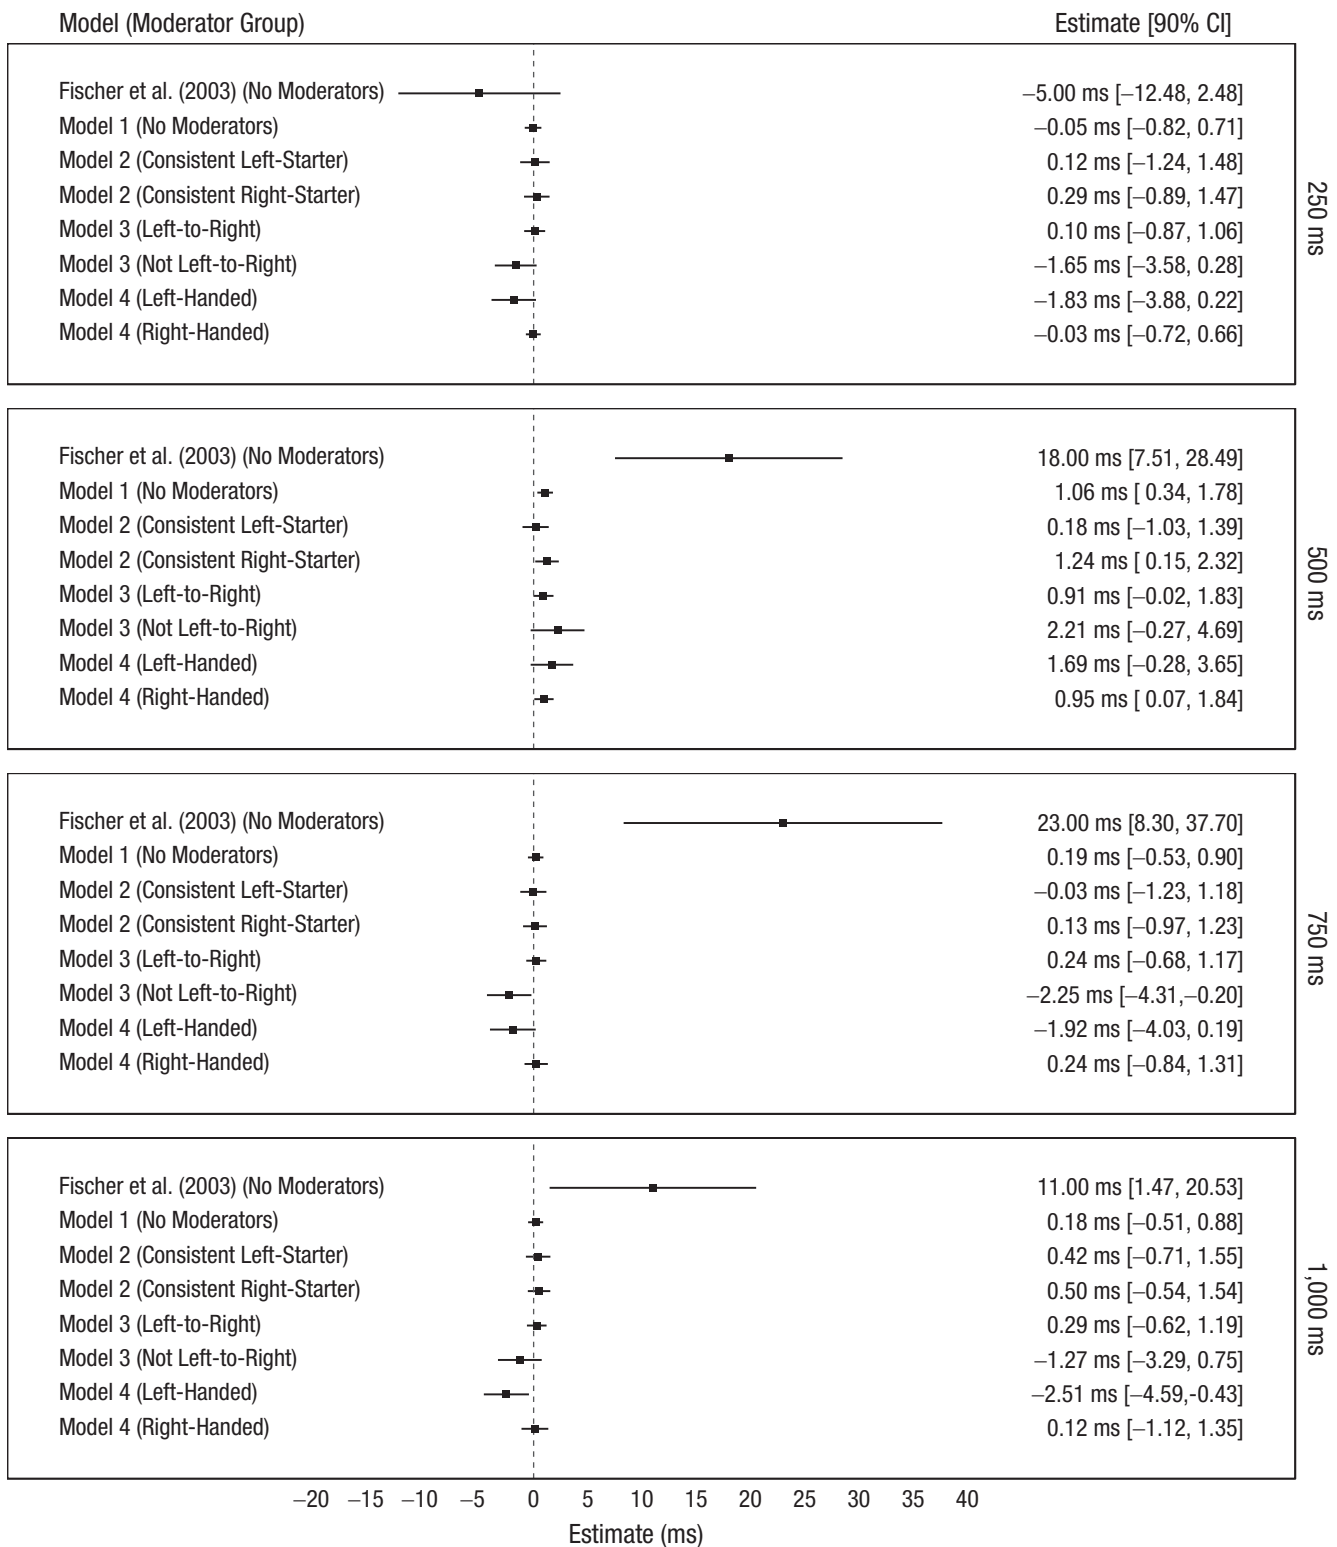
Model (Moderator Group)

Estimate [90% CI]

Fischer et al. (2003) (No Moderators) −5.00 ms [−12.48, 2.48]
Model 1 (No Moderators) −0.05 ms [−0.82, 0.71]
Model 2 (Consistent Left-Starter) 0.12 ms [−1.24, 1.48]
Model 2 (Consistent Right-Starter) 0.29 ms [−0.89, 1.47]
Model 3 (Left-to-Right) 0.10 ms [−0.87, 1.06]
Model 3 (Not Left-to-Right) −1.65 ms [−3.58, 0.28]
Model 4 (Left-Handed) −1.83 ms [−3.88, 0.22]
Model 4 (Right-Handed) −0.03 ms [−0.72, 0.66]

250 ms

Fischer et al. (2003) (No Moderators) 18.00 ms [7.51, 28.49]
Model 1 (No Moderators) 1.06 ms [ 0.34, 1.78]
Model 2 (Consistent Left-Starter) 0.18 ms [−1.03, 1.39]
Model 2 (Consistent Right-Starter) 1.24 ms [ 0.15, 2.32]
Model 3 (Left-to-Right) 0.91 ms [−0.02, 1.83]
Model 3 (Not Left-to-Right) 2.21 ms [−0.27, 4.69]
Model 4 (Left-Handed) 1.69 ms [−0.28, 3.65]
Model 4 (Right-Handed) 0.95 ms [ 0.07, 1.84]

500 ms

Fischer et al. (2003) (No Moderators) 23.00 ms [8.30, 37.70]
Model 1 (No Moderators) 0.19 ms [−0.53, 0.90]
Model 2 (Consistent Left-Starter) −0.03 ms [−1.23, 1.18]
Model 2 (Consistent Right-Starter) 0.13 ms [−0.97, 1.23]
Model 3 (Left-to-Right) 0.24 ms [−0.68, 1.17]
Model 3 (Not Left-to-Right) −2.25 ms [−4.31,−0.20]
Model 4 (Left-Handed) −1.92 ms [−4.03, 0.19]
Model 4 (Right-Handed) 0.24 ms [−0.84, 1.31]

750 ms

Fischer et al. (2003) (No Moderators) 11.00 ms [1.47, 20.53]
Model 1 (No Moderators) 0.18 ms [−0.51, 0.88]
Model 2 (Consistent Left-Starter) 0.42 ms [−0.71, 1.55]
Model 2 (Consistent Right-Starter) 0.50 ms [−0.54, 1.54]
Model 3 (Left-to-Right) 0.29 ms [−0.62, 1.19]
Model 3 (Not Left-to-Right) −1.27 ms [−3.29, 0.75]
Model 4 (Left-Handed) −2.51 ms [−4.59,-0.43]
Model 4 (Right-Handed) 0.12 ms [−1.12, 1.35]

1,000 ms

−20 −15 −10 −5 0 5 10 15 20 25 30 35 40
Estimate (ms)